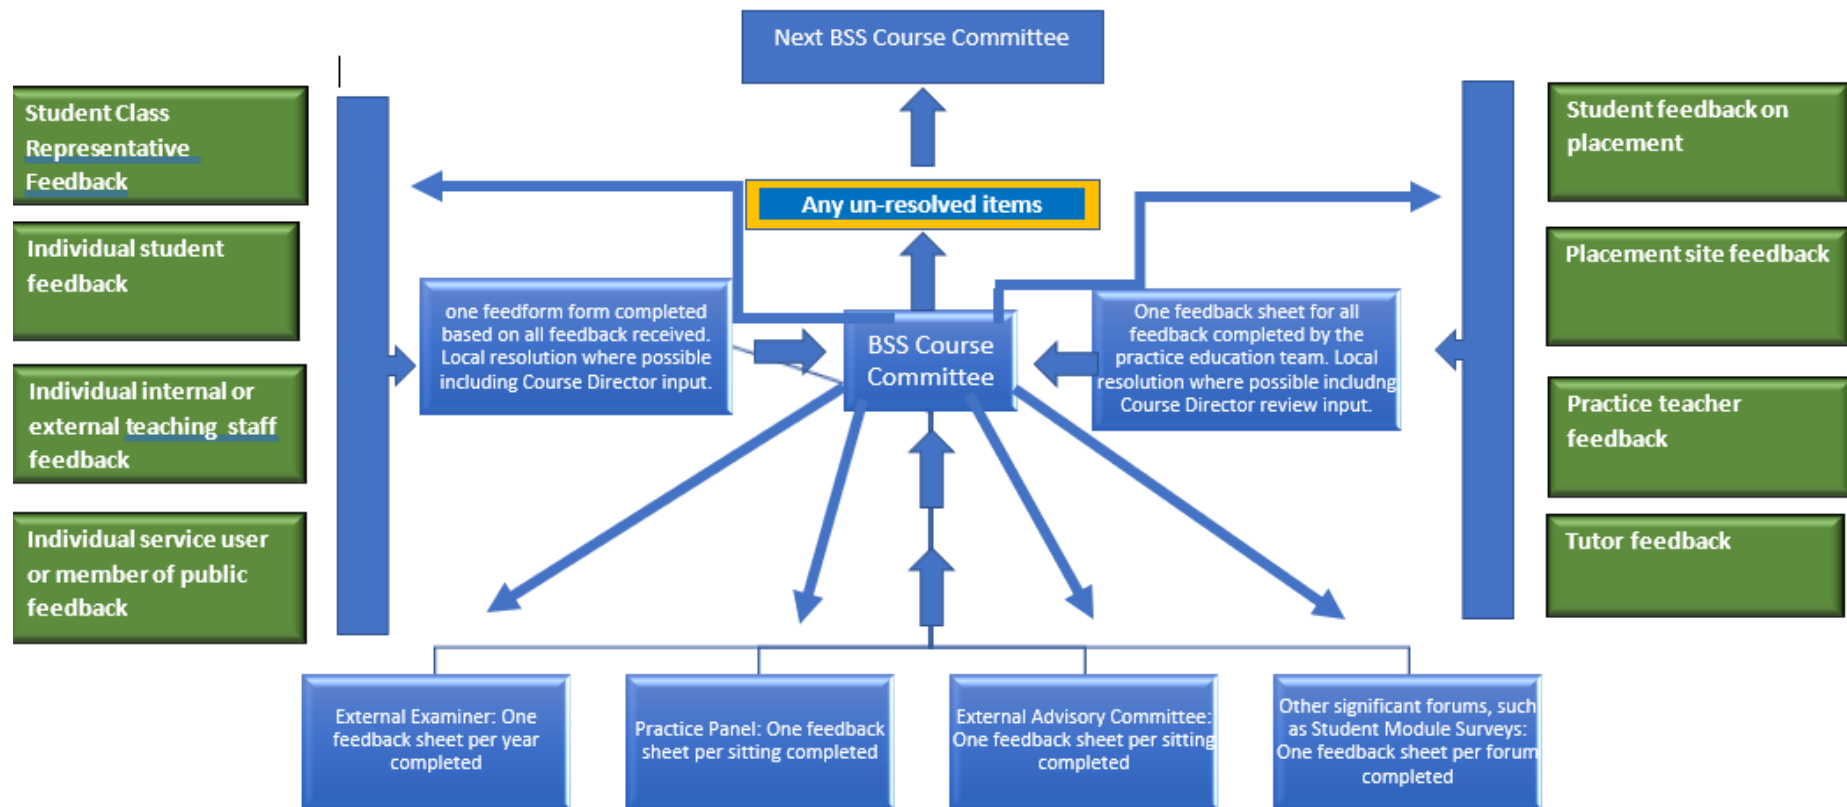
Next BSS Course Committee

Student Class Representative Feedback

Individual student feedback

Individual internal or external teaching staff feedback

Individual service user or member of public feedback

Any un-resolved items

one feedform form completed based on all feedback received. Local resolution where possible including Course Director input.

BSS Course Committee

One feedback sheet for all feedback completed by the practice education team. Local resolution where possible includng Course Director review input.

Student feedback on placement

Placement site feedback

Practice teacher feedback

Tutor feedback

External Examiner: One feedback sheet per year completed

Practice Panel: One feedback sheet per sitting completed

External Advisory Committee: One feedback sheet per sitting completed

Other significant forums, such as Student Module Surveys: One feedback sheet per forum completed